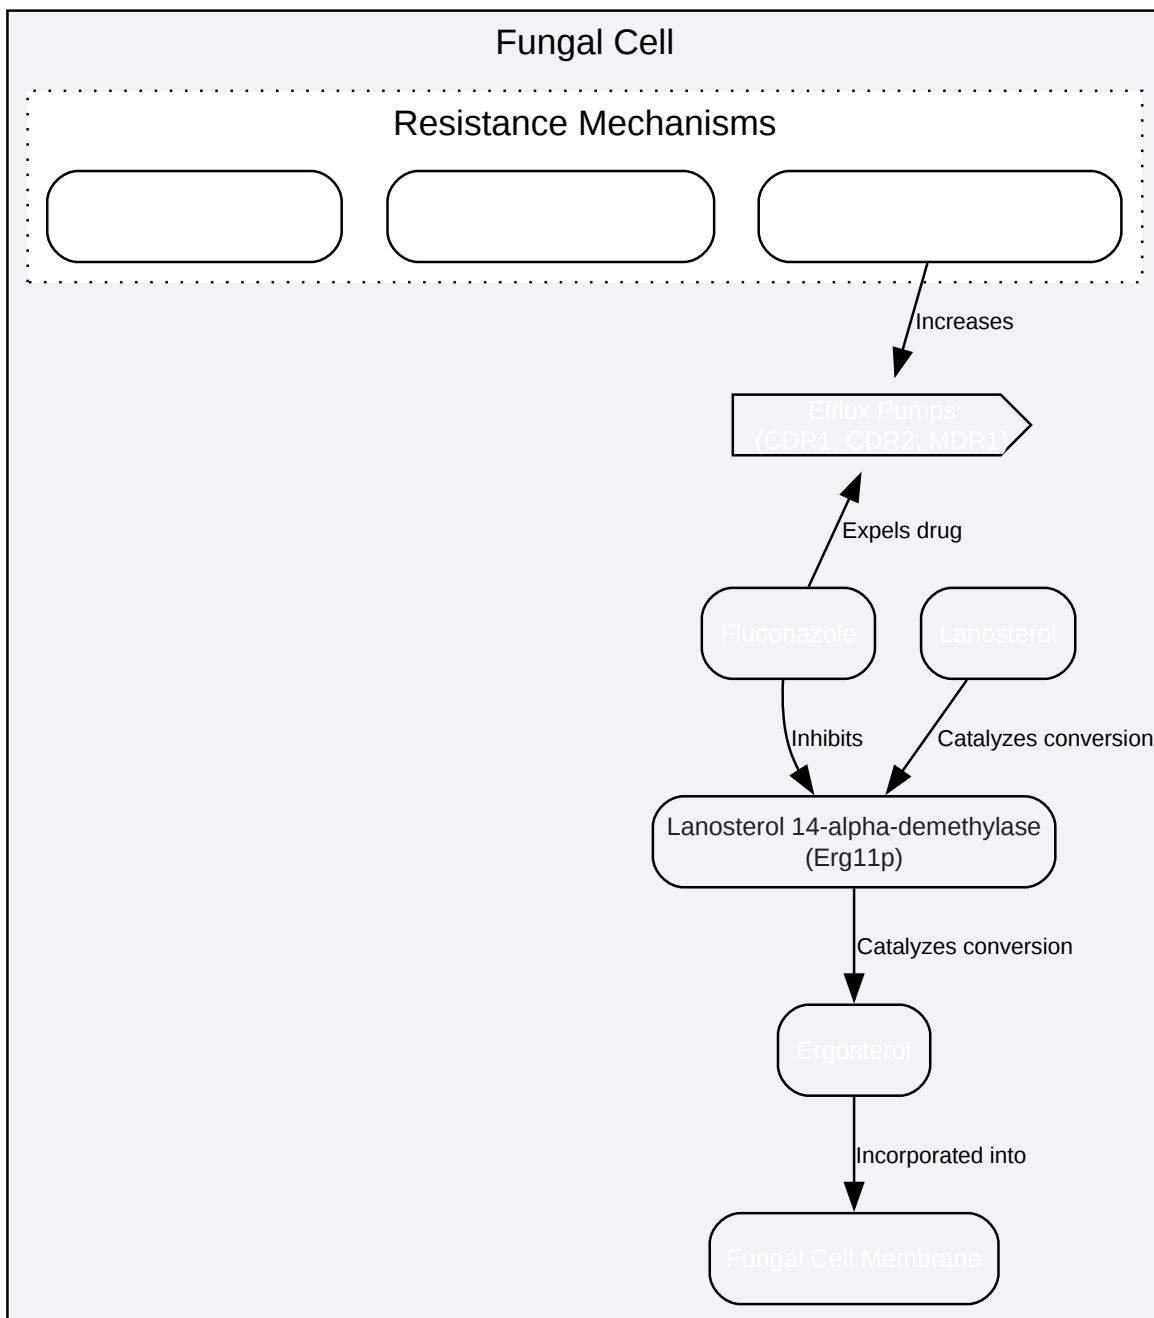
Fungal Cell

Resistance Mechanisms

Increases

Efflux Pumps
(CDR1, CDR2, MDR1)

Expels drug

Fluconazole

Lanosterol

Inhibits

Catalyzes conversion

Lanosterol 14-alpha-demethylase
(Erg11p)

Catalyzes conversion

Ergosterol

Incorporated into

Fungal Cell Membrane